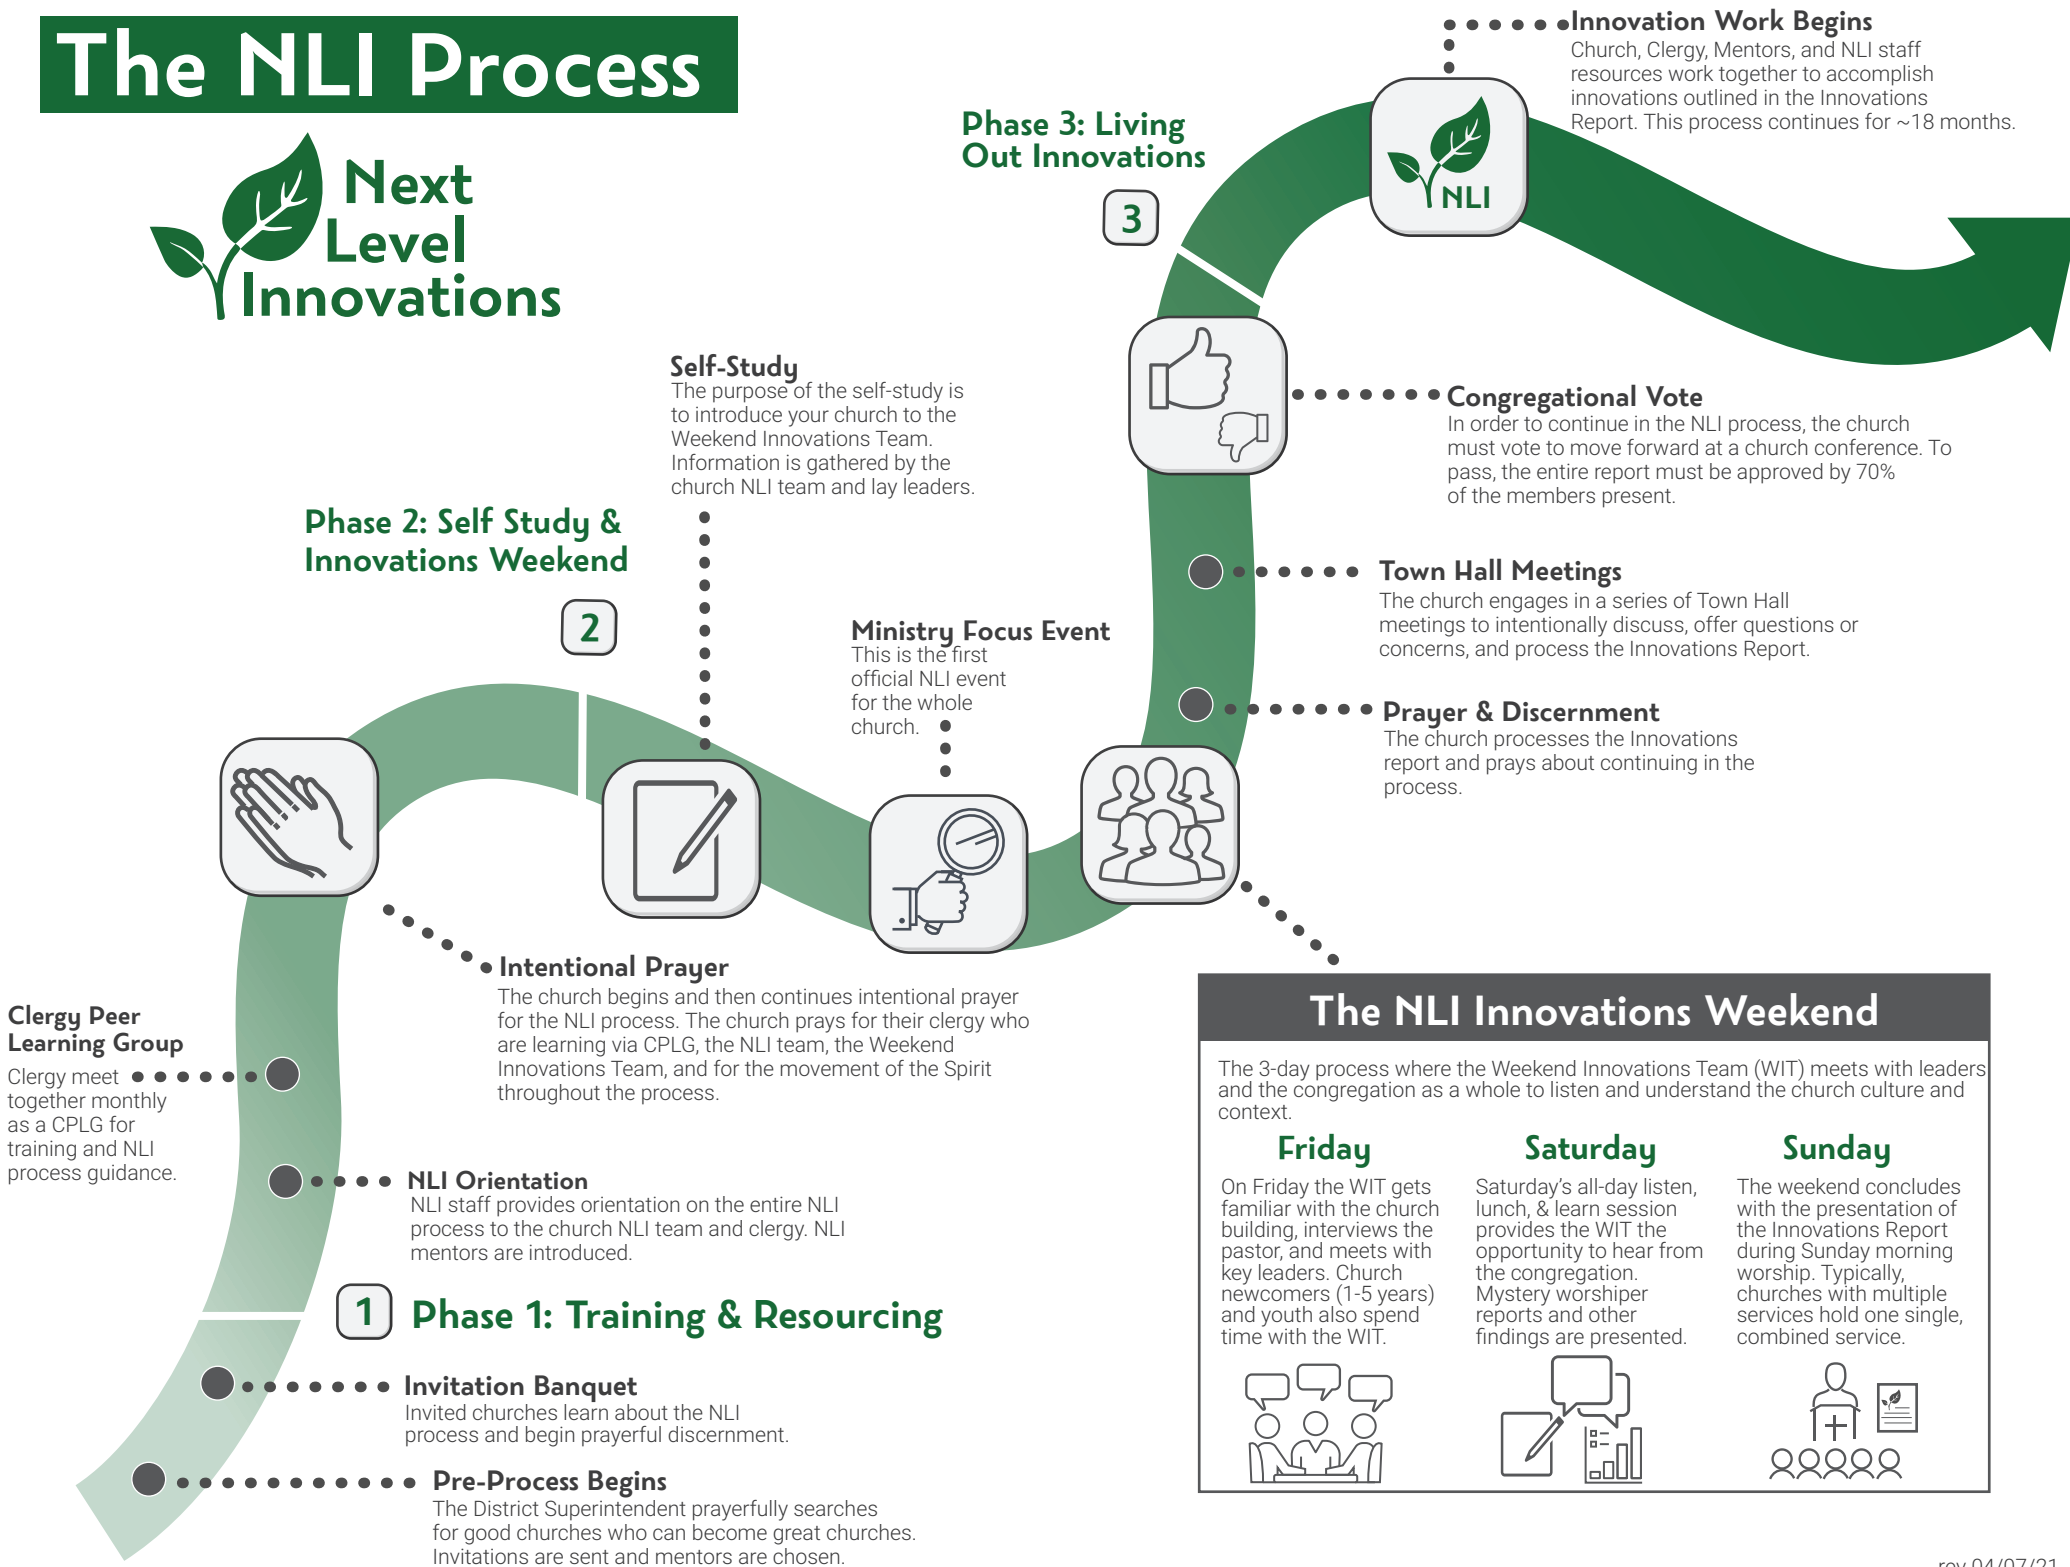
The NLI Process

Next Level Innovations

Phase 3: Living Out Innovations

3

Innovation Work Begins
Church, Clergy, Mentors, and NLI staff resources work together to accomplish innovations outlined in the Innovations Report. This process continues for ~18 months.

NLI

Congregational Vote
In order to continue in the NLI process, the church must vote to move forward at a church conference. To pass, the entire report must be approved by 70% of the members present.

Town Hall Meetings
The church engages in a series of Town Hall meetings to intentionally discuss, offer questions or concerns, and process the Innovations Report.

Prayer & Discernment
The church processes the Innovations report and prays about continuing in the process.

Self-Study
The purpose of the self-study is to introduce your church to the Weekend Innovations Team. Information is gathered by the church NLI team and lay leaders.

Phase 2: Self Study & Innovations Weekend

2

Ministry Focus Event
This is the first official NLI event for the whole church.

Intentional Prayer
The church begins and then continues intentional prayer for the NLI process. The church prays for their clergy who are learning via CPLG, the NLI team, the Weekend Innovations Team, and for the movement of the Spirit throughout the process.

Clergy Peer Learning Group
Clergy meet together monthly as a CPLG for training and NLI process guidance.

NLI Orientation
NLI staff provides orientation on the entire NLI process to the church NLI team and clergy. NLI mentors are introduced.

1 Phase 1: Training & Resourcing

Invitation Banquet
Invited churches learn about the NLI process and begin prayerful discernment.

Pre-Process Begins
The District Superintendent prayerfully searches for good churches who can become great churches. Invitations are sent and mentors are chosen.

The NLI Innovations Weekend

The 3-day process where the Weekend Innovations Team (WIT) meets with leaders and the congregation as a whole to listen and understand the church culture and context.

Friday
On Friday the WIT gets familiar with the church building, interviews the pastor, and meets with key leaders. Church newcomers (1-5 years) and youth also spend time with the WIT.

Saturday
Saturday's all-day listen, lunch, & learn session provides the WIT the opportunity to hear from the congregation. Mystery worshiper reports and other findings are presented.

Sunday
The weekend concludes with the presentation of the Innovations Report during Sunday morning worship. Typically, churches with multiple services hold one single, combined service.

rev 04/07/21